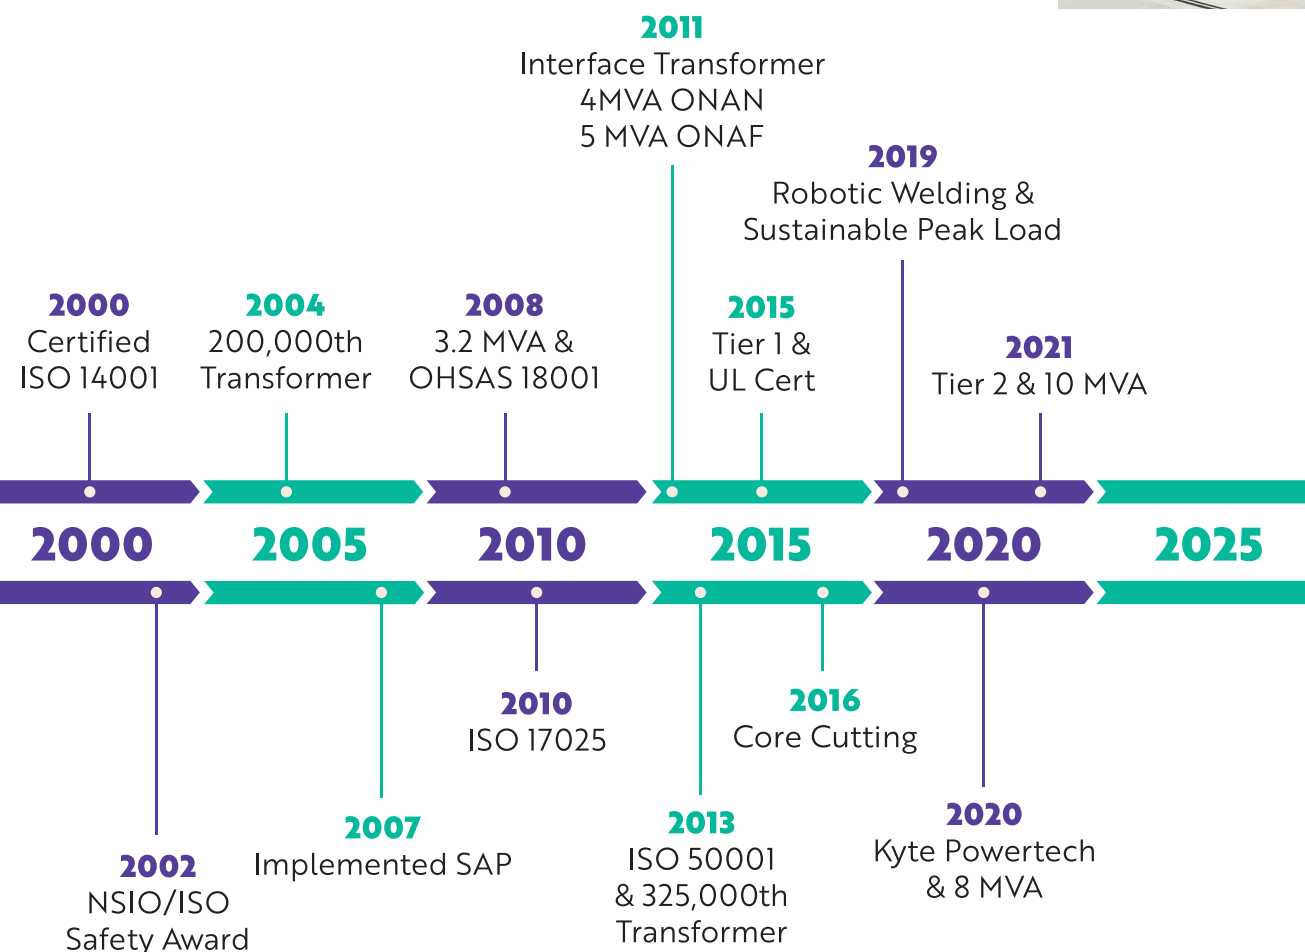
2011
Interface Transformer
4MVA ONAN
5 MVA ONAF

2019
Robotic Welding &
Sustainable Peak Load

2000
Certified
ISO 14001

2004
200,000th
Transformer

2008
3.2 MVA &
OHSAS 18001

2015
Tier 1 &
UL Cert

2021
Tier 2 & 10 MVA

2000 2005 2010 2015 2020 2025

2010
ISO 17025

2016
Core Cutting

2007
Implemented SAP

2013
ISO 50001
& 325,000th
Transformer

2020
Kyte Powertech
& 8 MVA

2002
NSIO/ISO
Safety Award